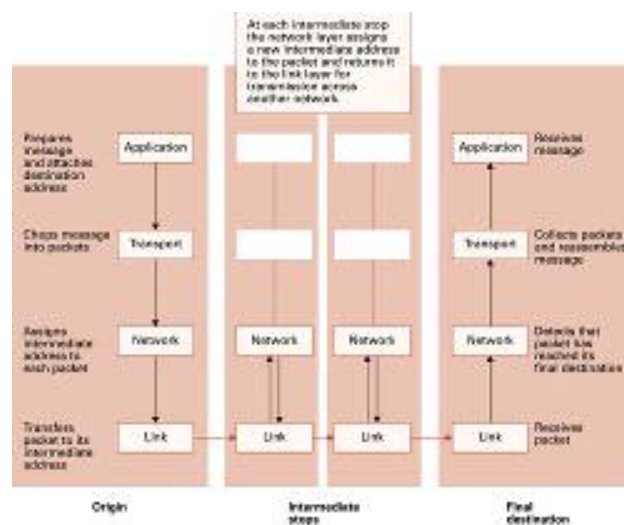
At each intermediate stop the network layer assigns a new intermediate address to the packet and returns it to the link layer for transmission across another network

Prepares message and attaches destination address

Application

Chops message into packets

Transport

Assigns intermediate address to each packet

Network

Transfers packet to its intermediate address

Link

Network

Link

Network

Link

Application

Receives message

Transport

Collects packets and reassembles message

Network

Detects that packet has reached its final destination

Link

Receives packet

Origin

Intermediate steps

Final destination